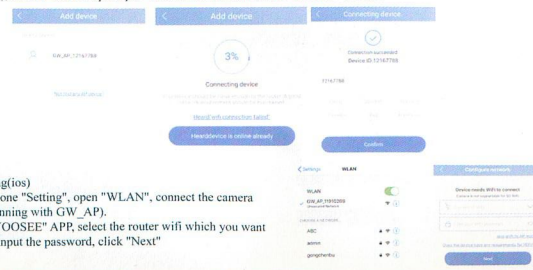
Add device

GW_AP_12167788

Add device

3%

Connecting device

Heard wifi connection failed

Heardevice is online already

Connecting device

Connection succeeded
Device ID:12167788

12167788

Confirm

g(ios)
one "Setting", open "WLAN", connect the camera
nning with GW_AP).
OOSEE" APP, select the router wifi which you want
nput the password, click "Next"

Settings WLAN

WLAN

GW_AP_11910359

ABC

admin

gongchenbu

Configure network

Device needs WiFi to connect

Next